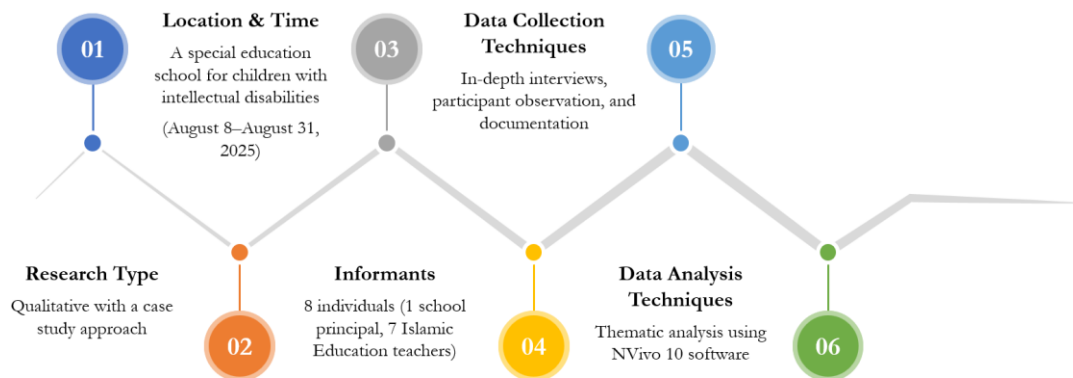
01

Location & Time

A special education school for children with intellectual disabilities

(August 8–August 31, 2025)

02

Research Type

Qualitative with a case study approach

03

Data Collection Techniques

In-depth interviews, participant observation, and documentation

04

Informants

8 individuals (1 school principal, 7 Islamic Education teachers)

05

06

Data Analysis Techniques

Thematic analysis using NVivo 10 software